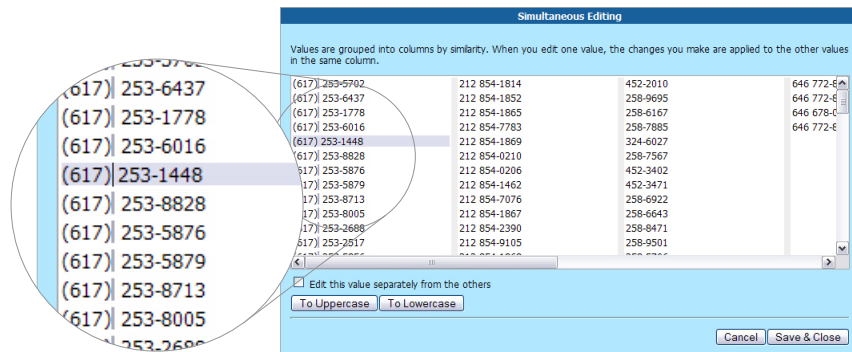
Simultaneous Editing

Values are grouped into columns by similarity. When you edit one value, the changes you make are applied to the other values in the same column.

| | | | |
|---|---|---|---|
| (617) 253-5702 | 212 854-1814 | 452-2010 | 646 772-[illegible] |
| (617) 253-6437 | 212 854-1852 | 258-9695 | 646 772-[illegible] |
| (617) 253-1778 | 212 854-1865 | 258-6167 | 646 678-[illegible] |
| (617) 253-6016 | 212 854-7783 | 258-7885 | 646 772-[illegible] |
| (617) 253-1448 | 212 854-1869 | 324-6027 | |
| (617) 253-8828 | 212 854-0210 | 258-7567 | |
| (617) 253-5876 | 212 854-0206 | 452-3402 | |
| (617) 253-5879 | 212 854-1462 | 452-3471 | |
| (617) 253-8713 | 212 854-7076 | 258-6922 | |
| (617) 253-8005 | 212 854-1867 | 258-6643 | |
| (617) 253-2688 | 212 854-2390 | 258-8471 | |
| (617) 253-2517 | 212 854-9105 | 258-9501 | |

(617) 253-5702
(617) 253-6437
(617) 253-1778
(617) 253-6016
(617) 253-1448
(617) 253-8828
(617) 253-5876
(617) 253-5879
(617) 253-8713
(617) 253-8005
(617) 253-2688

Edit this value separately from the others

To Uppercase To Lowercase

Cancel Save & Close